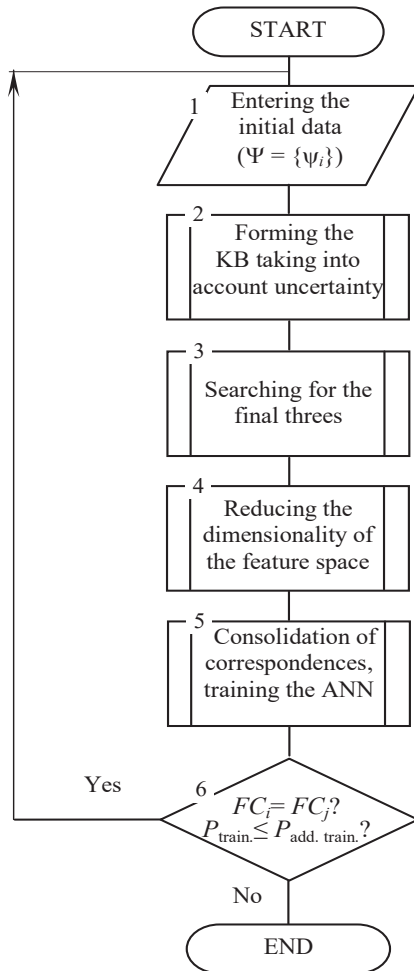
START

1 Entering the initial data $(\Psi = \{\psi_i\})$

2 Forming the KB taking into account uncertainty

3 Searching for the final threes

4 Reducing the dimensionality of the feature space

5 Consolidation of correspondences, training the ANN

Yes

6 $FC_i = FC_j$? $P_{\text{train.}} \leq P_{\text{add. train.}}$?

No

END